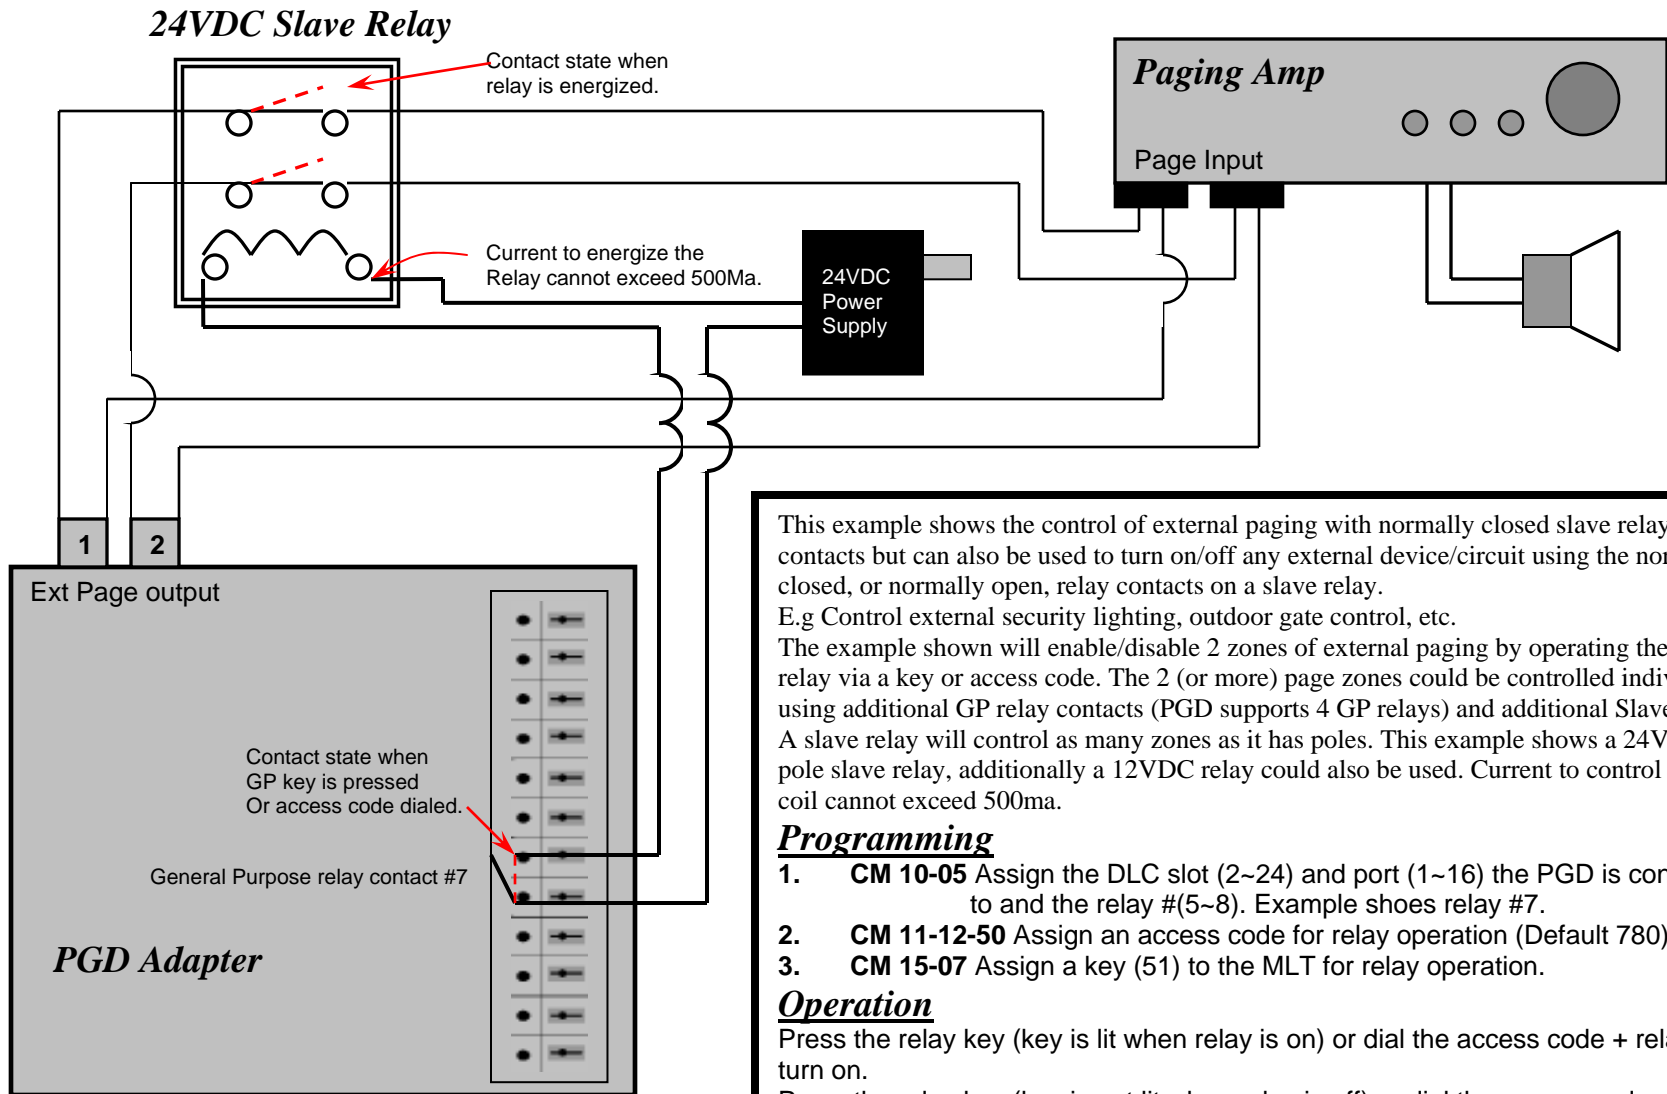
24VDC Slave Relay

Contact state when relay is energized.

Current to energize the Relay cannot exceed 500Ma.

24VDC Power Supply

Paging Amp

Page Input

1

2

Ext Page output

Contact state when GP key is pressed Or access code dialed.

General Purpose relay contact #7

PGD Adapter

This example shows the control of external paging with normally closed slave relay contacts but can also be used to turn on/off any external device/circuit using the nor closed, or normally open, relay contacts on a slave relay.
E.g Control external security lighting, outdoor gate control, etc.
The example shown will enable/disable 2 zones of external paging by operating the relay via a key or access code. The 2 (or more) page zones could be controlled indiv using additional GP relay contacts (PGD supports 4 GP relays) and additional Slave A slave relay will control as many zones as it has poles. This example shows a 24V pole slave relay, additionally a 12VDC relay could also be used. Current to control coil cannot exceed 500ma.

Programming

1. CM 10-05 Assign the DLC slot (2~24) and port (1~16) the PGD is cor to and the relay #(5~8). Example shoes relay #7.
2. CM 11-12-50 Assign an access code for relay operation (Default 780)
3. CM 15-07 Assign a key (51) to the MLT for relay operation.

Operation

Press the relay key (key is lit when relay is on) or dial the access code + rel turn on.
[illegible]